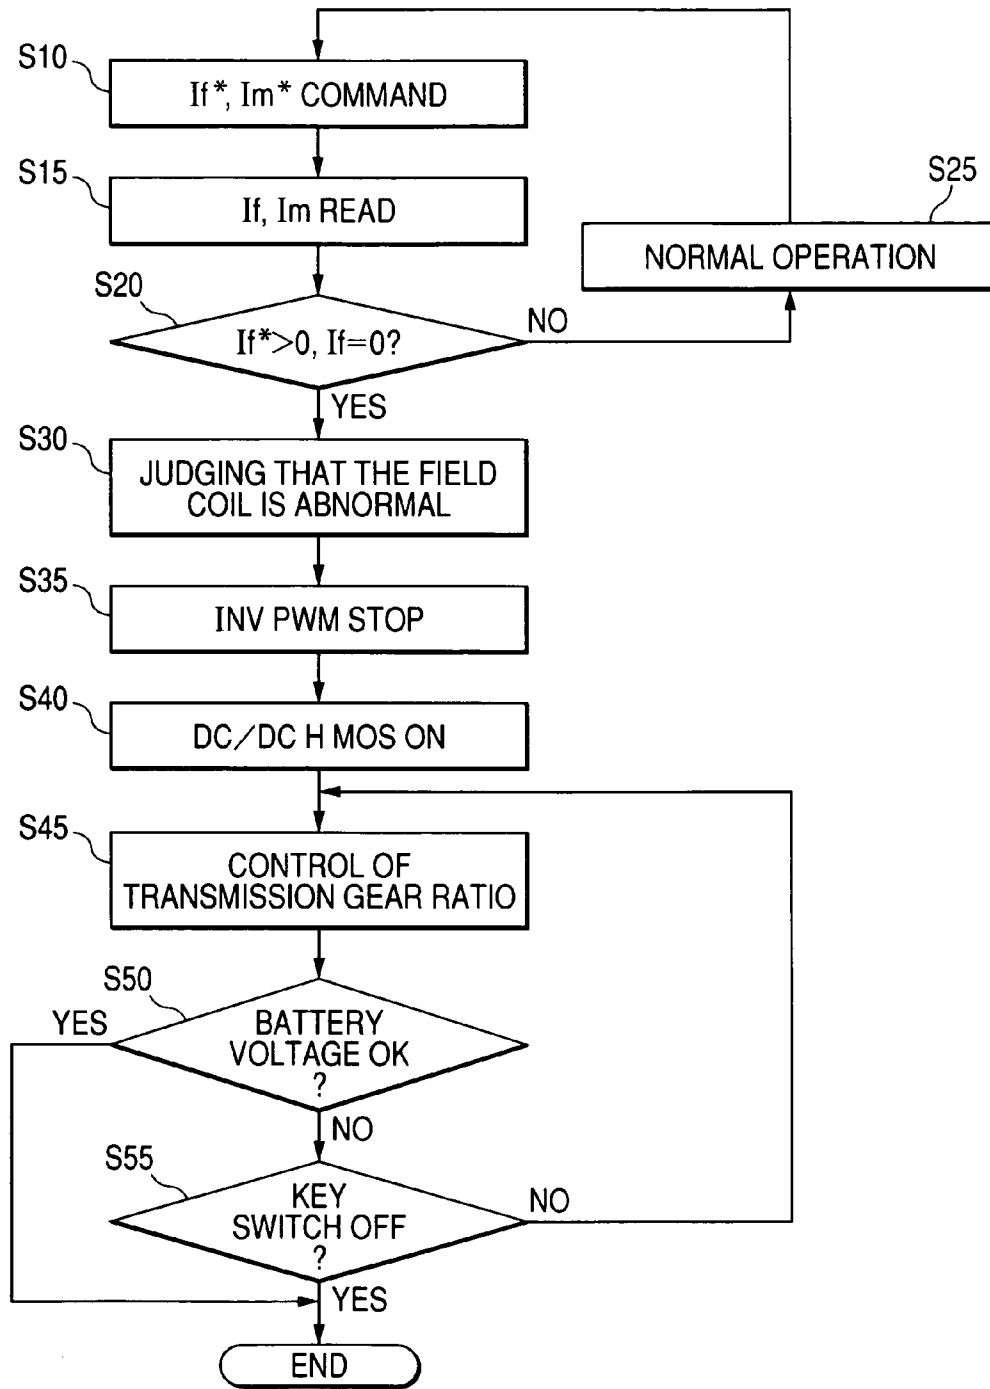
S10
If*, Im* COMMAND

S15
If, Im READ

S25
NORMAL OPERATION

S20
If*>0, If=0?
NO
YES

S30
JUDGING THAT THE FIELD COIL IS ABNORMAL

S35
INV PWM STOP

S40
DC/DC H MOS ON

S45
CONTROL OF TRANSMISSION GEAR RATIO

S50
YES
BATTERY VOLTAGE OK ?
NO

S55
KEY SWITCH OFF ?
NO
YES

END